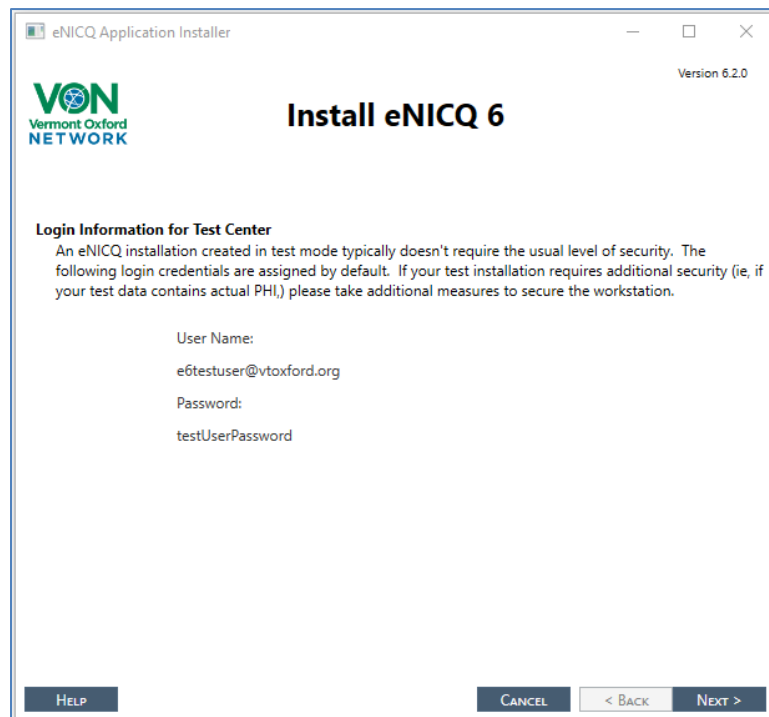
eNICQ Application Installer

Version 6.2.0

VON
Vermont Oxford
NETWORK

Install eNICQ 6

Login Information for Test Center
An eNICQ installation created in test mode typically doesn't require the usual level of security. The following login credentials are assigned by default. If your test installation requires additional security (ie, if your test data contains actual PHI,) please take additional measures to secure the workstation.

User Name:

e6testuser@vtoxford.org

Password:

testUserPassword

Help

Cancel

< Back

Next >